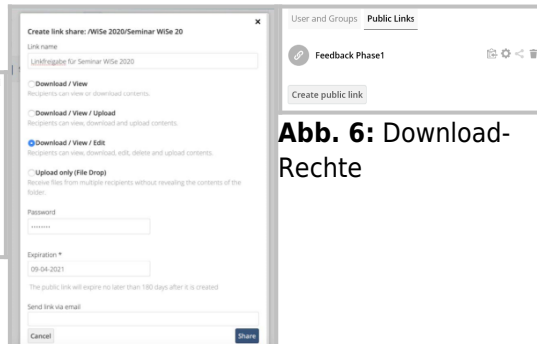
Create link share: /WiSe 2020/Seminar WiSe 20

×

Link name

Linkfreigabe für Seminar WiSe 2020

Download / View
Recipients can view or download contents.

Download / View / Upload
Recipients can view, download and upload contents.

Download / View / Edit
Recipients can view, download, edit, delete and upload contents.

Upload only (File Drop)
Receive files from multiple recipients without revealing the contents of the folder.

Password

••••••••

Expiration *

09-04-2021

The public link will expire no later than 180 days after it is created

Send link via email

Cancel

Share

User and Groups

Public Links

Feedback Phase1

Create public link

**Abb. 6:** Download-Rechte